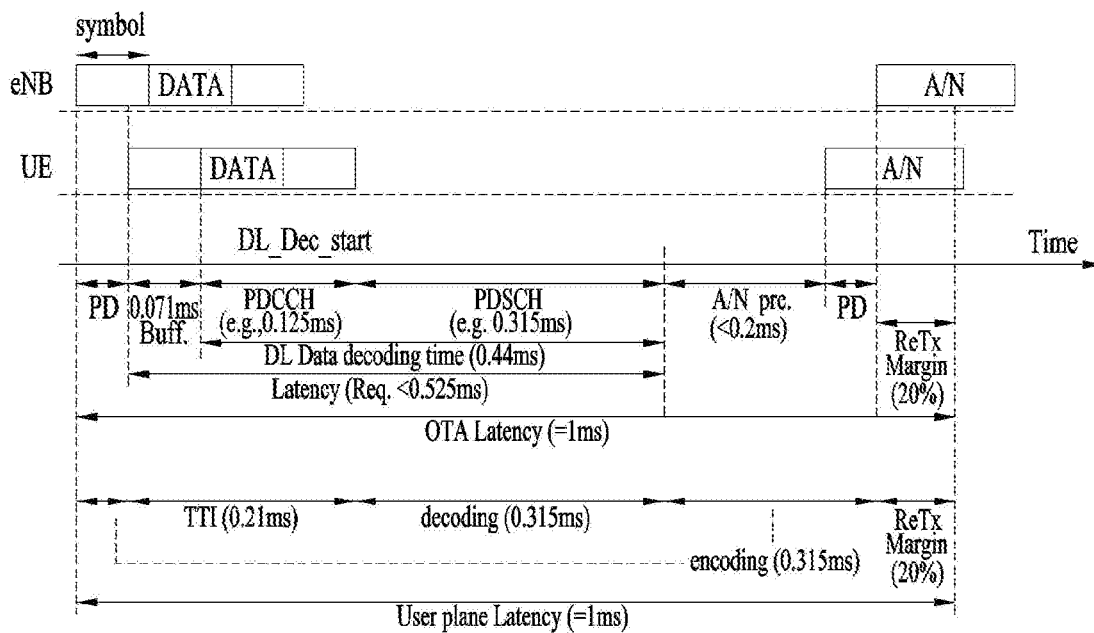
symbol

eNB DATA A/N

UE DATA A/N

DL_Dec_start

Time

PD 0.071ms Buff. PDCCH (e.g.,0.125ms) PDSCH (e.g. 0.315ms) A/N prc. (<0.2ms) PD

ReTx Margin (20%)

DL Data decoding time (0.44ms)

Latency (Req. <0.525ms)

OTA Latency (=1ms)

TTI (0.21ms) decoding (0.315ms)

encoding (0.315ms)

ReTx Margin (20%)

User plane Latency (=1ms)